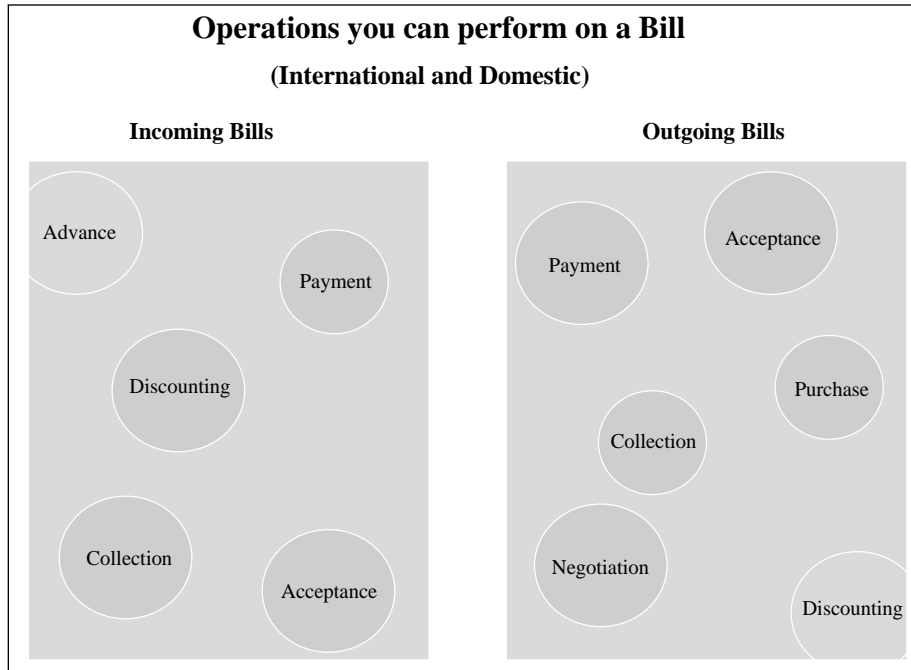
Operations you can perform on a Bill

(International and Domestic)

Incoming Bills

Advance

Payment

Discounting

Collection

Acceptance

Outgoing Bills

Payment

Acceptance

Purchase

Collection

Negotiation

Discounting